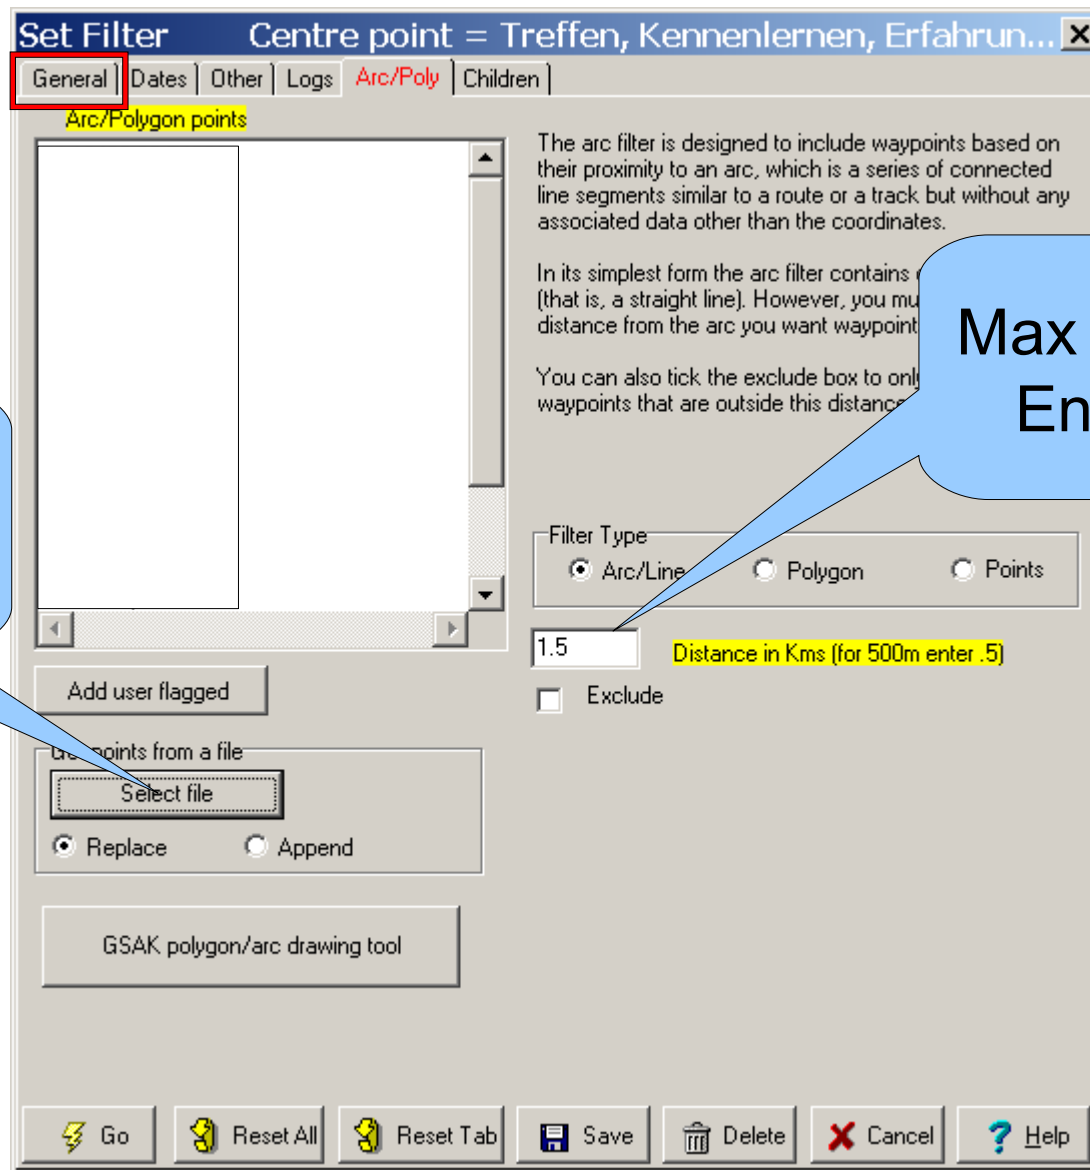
Set Filter Centre point = Treffen, Kennenlernen, Erfahrun...

General | Dates | Other | Logs | Arc/Poly | Children

Arc/Polygon points

The arc filter is designed to include waypoints based on their proximity to an arc, which is a series of connected line segments similar to a route or a track but without any associated data other than the coordinates.

In its simplest form the arc filter contains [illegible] (that is, a straight line). However, you mu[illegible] distance from the arc you want waypoint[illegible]

You can also tick the exclude box to onl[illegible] waypoints that are outside this distance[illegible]

Max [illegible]
En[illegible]

Filter Type
Arc/Line
Polygon
Points

1.5
Distance in Kms (for 500m enter .5)

Exclude

Add user flagged

G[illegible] points from a file
Select file
Replace
Append

GSAK polygon/arc drawing tool

Go
Reset All
Reset Tab
Save
Delete
Cancel
Help